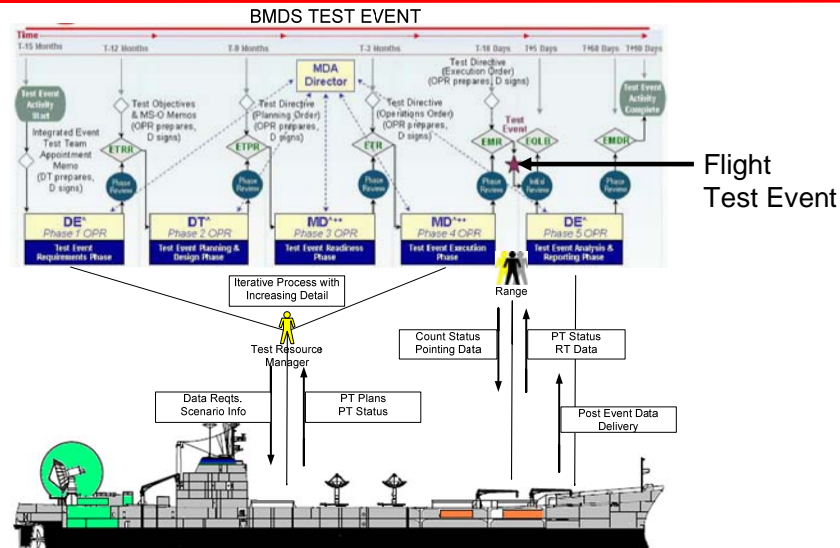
BMDS TEST EVENT

Time
T-15 Months
T-12 Months
T-8 Months
T-3 Months
T-10 Days
T+5 Days
T+60 Days
T+90 Days

Test Event Activity Start

Integrated Event Test Team Appointment Memo (DT prepares, D signs)

Test Objectives & MS-O Memos (OPR prepares, D signs)

ETRR

Phase Review

Test Directive (Planning Order) (OPR prepares, D signs)

ETPR

Phase Review

MDA Director

Test Directive (Operations Order) (OPR prepares, D signs)

ETR

Phase Review

Test Directive (Execution Order) (OPR prepares, D signs)

EMR

Test Event

EQLR

Phase Review

Initial Review

EMDR

Phase Review

Test Event Activity Complete

DE^
Phase 1 OPR
Test Event Requirements Phase

DT^
Phase 2 OPR
Test Event Planning & Design Phase

MD^**
Phase 3 OPR
Test Event Readiness Phase

MD^**
Phase 4 OPR
Test Event Execution Phase

DE^
Phase 5 OPR
Test Event Analysis & Reporting Phase

Flight Test Event

Iterative Process with Increasing Detail

Range

Test Resource Manager

Count Status Pointing Data

PT Status RT Data

Data Reqts. Scenario Info

PT Plans PT Status

Post Event Data Delivery